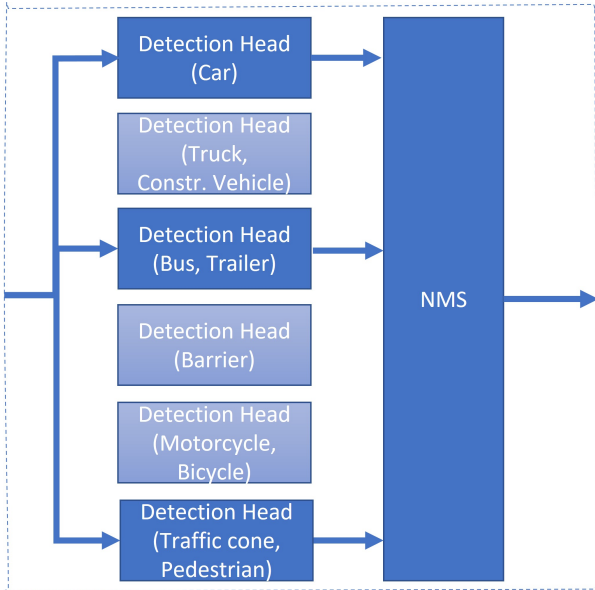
Detection Head (Car)

Detection Head (Truck, Constr. Vehicle)

Detection Head (Bus, Trailer)

Detection Head (Barrier)

Detection Head (Motorcycle, Bicycle)

Detection Head (Traffic cone, Pedestrian)

NMS